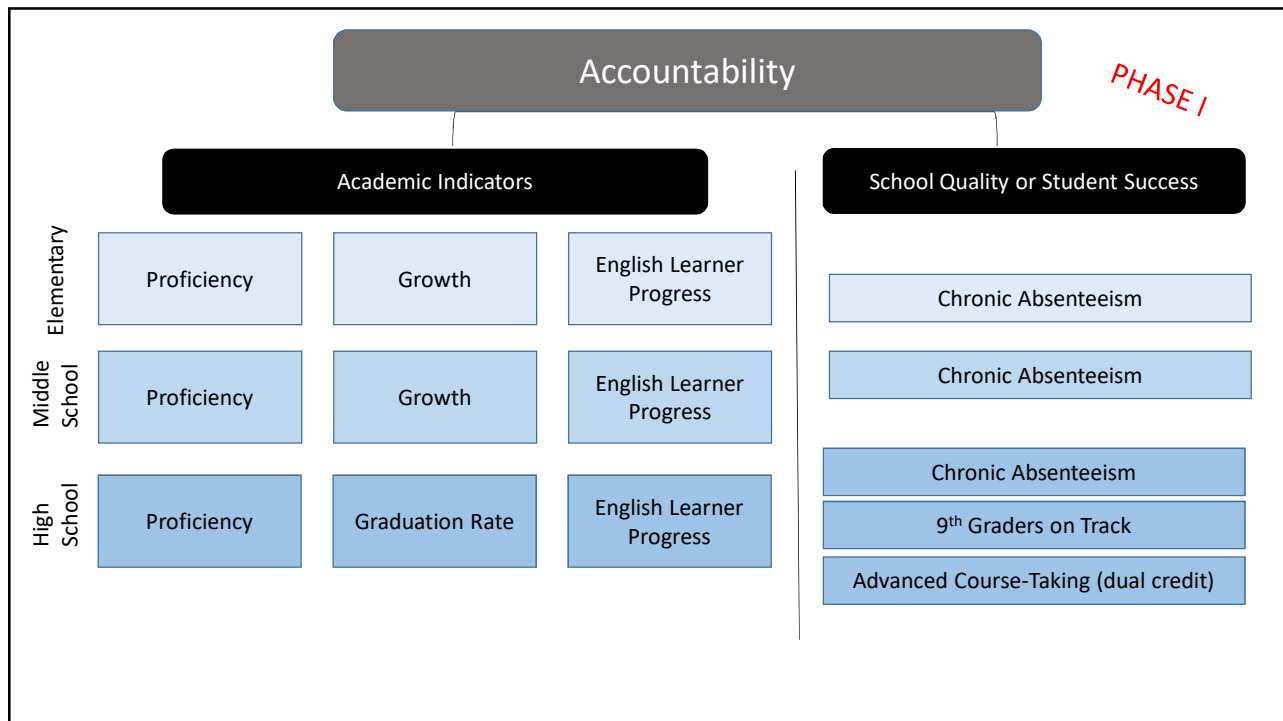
Accountability

PHASE I

Academic Indicators

School Quality or Student Success

Elementary

Proficiency

Growth

English Learner Progress

Chronic Absenteeism

Middle School

Proficiency

Growth

English Learner Progress

Chronic Absenteeism

High School

Proficiency

Graduation Rate

English Learner Progress

Chronic Absenteeism

9$^{th}$ Graders on Track

Advanced Course-Taking (dual credit)